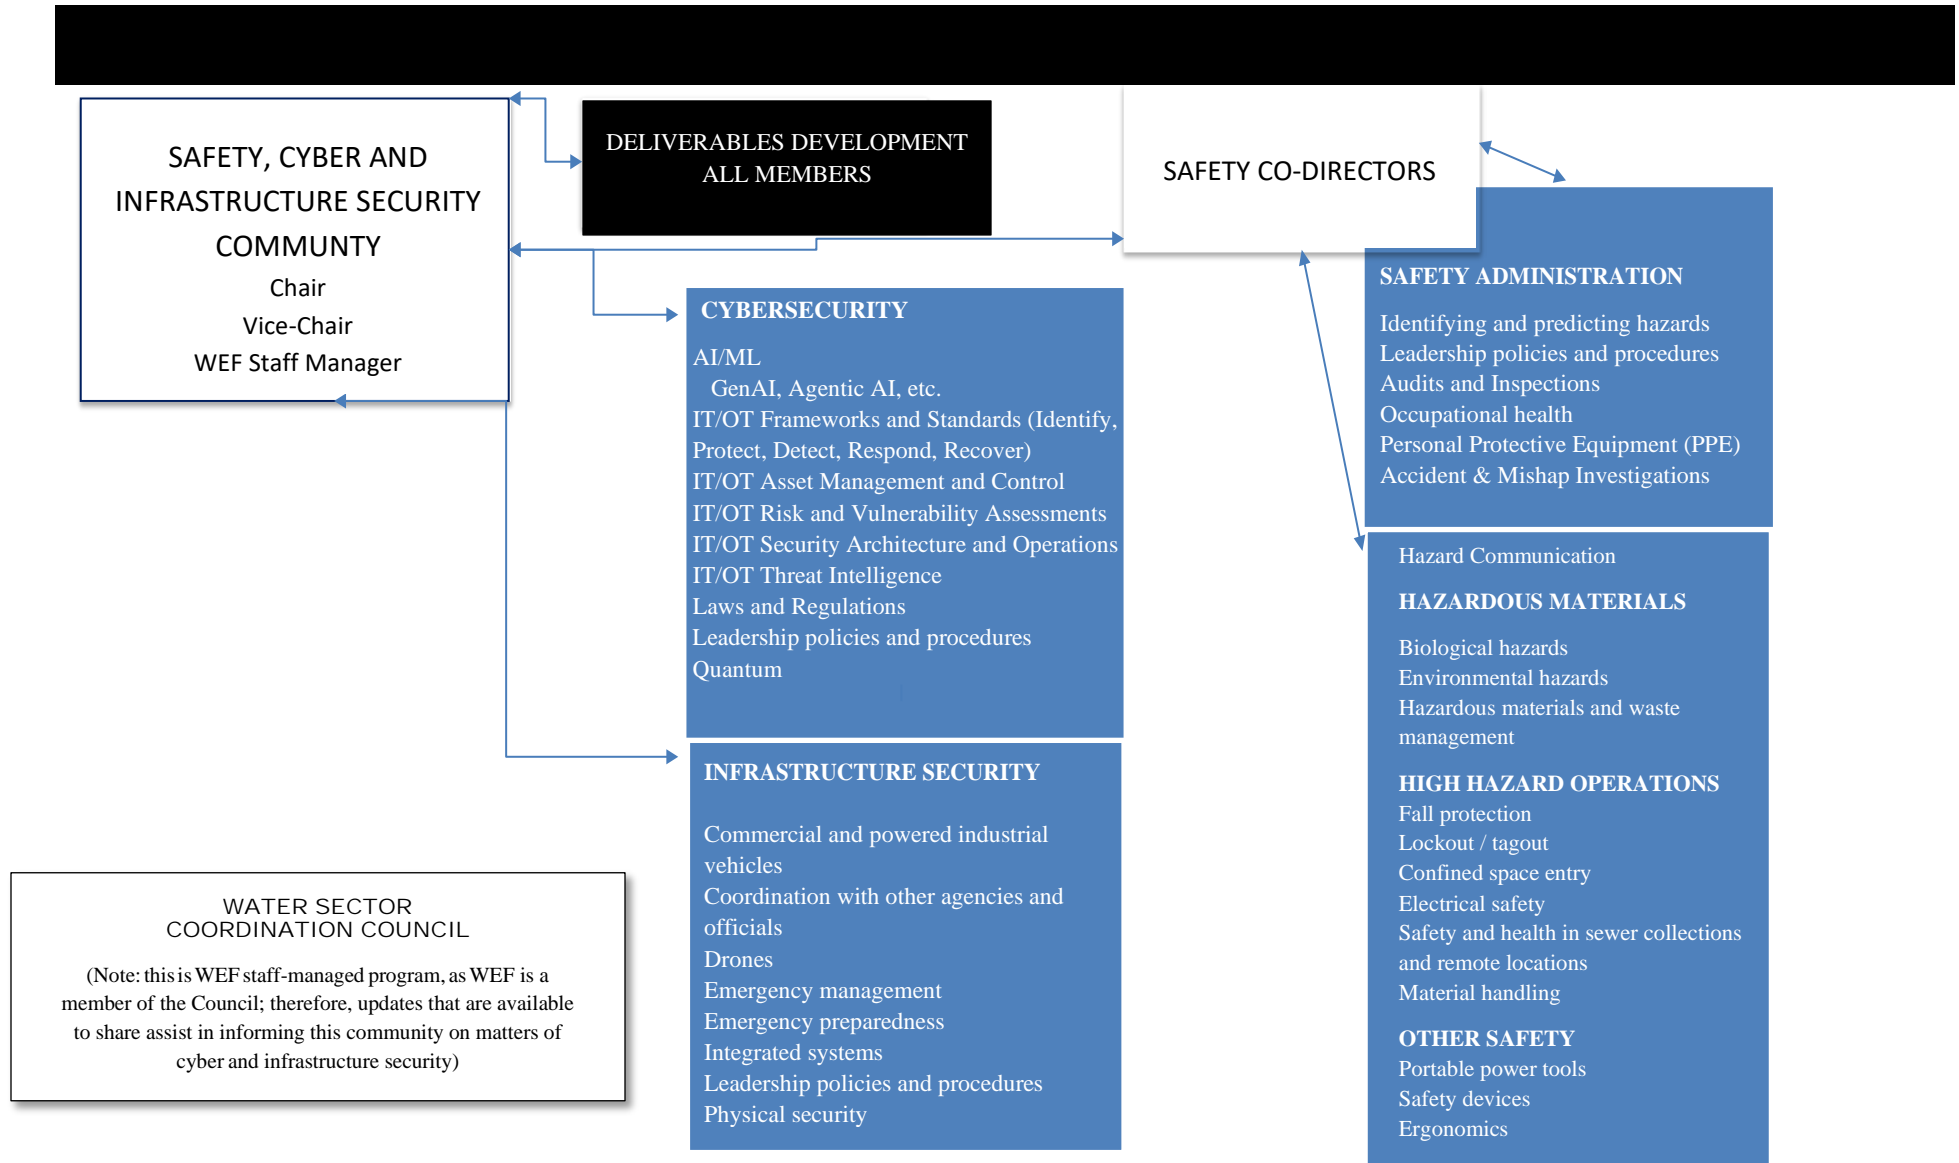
SAFETY, CYBER AND INFRASTRUCTURE SECURITY COMMUNTY
Chair
Vice-Chair
WEF Staff Manager

DELIVERABLES DEVELOPMENT
ALL MEMBERS

SAFETY CO-DIRECTORS

CYBERSECURITY

AI/ML
GenAI, Agentic AI, etc.
IT/OT Frameworks and Standards (Identify, Protect, Detect, Respond, Recover)
IT/OT Asset Management and Control
IT/OT Risk and Vulnerability Assessments
IT/OT Security Architecture and Operations
IT/OT Threat Intelligence
Laws and Regulations
Leadership policies and procedures
Quantum

INFRASTRUCTURE SECURITY

Commercial and powered industrial vehicles
Coordination with other agencies and officials
Drones
Emergency management
Emergency preparedness
Integrated systems
Leadership policies and procedures
Physical security

SAFETY ADMINISTRATION

Identifying and predicting hazards
Leadership policies and procedures
Audits and Inspections
Occupational health
Personal Protective Equipment (PPE)
Accident & Mishap Investigations

Hazard Communication

HAZARDOUS MATERIALS

Biological hazards
Environmental hazards
Hazardous materials and waste management

HIGH HAZARD OPERATIONS
Fall protection
Lockout / tagout
Confined space entry
Electrical safety
Safety and health in sewer collections and remote locations
Material handling

OTHER SAFETY
Portable power tools
Safety devices
Ergonomics

WATER SECTOR
COORDINATION COUNCIL

(Note: this is WEF staff-managed program, as WEF is a member of the Council; therefore, updates that are available to share assist in informing this community on matters of cyber and infrastructure security)